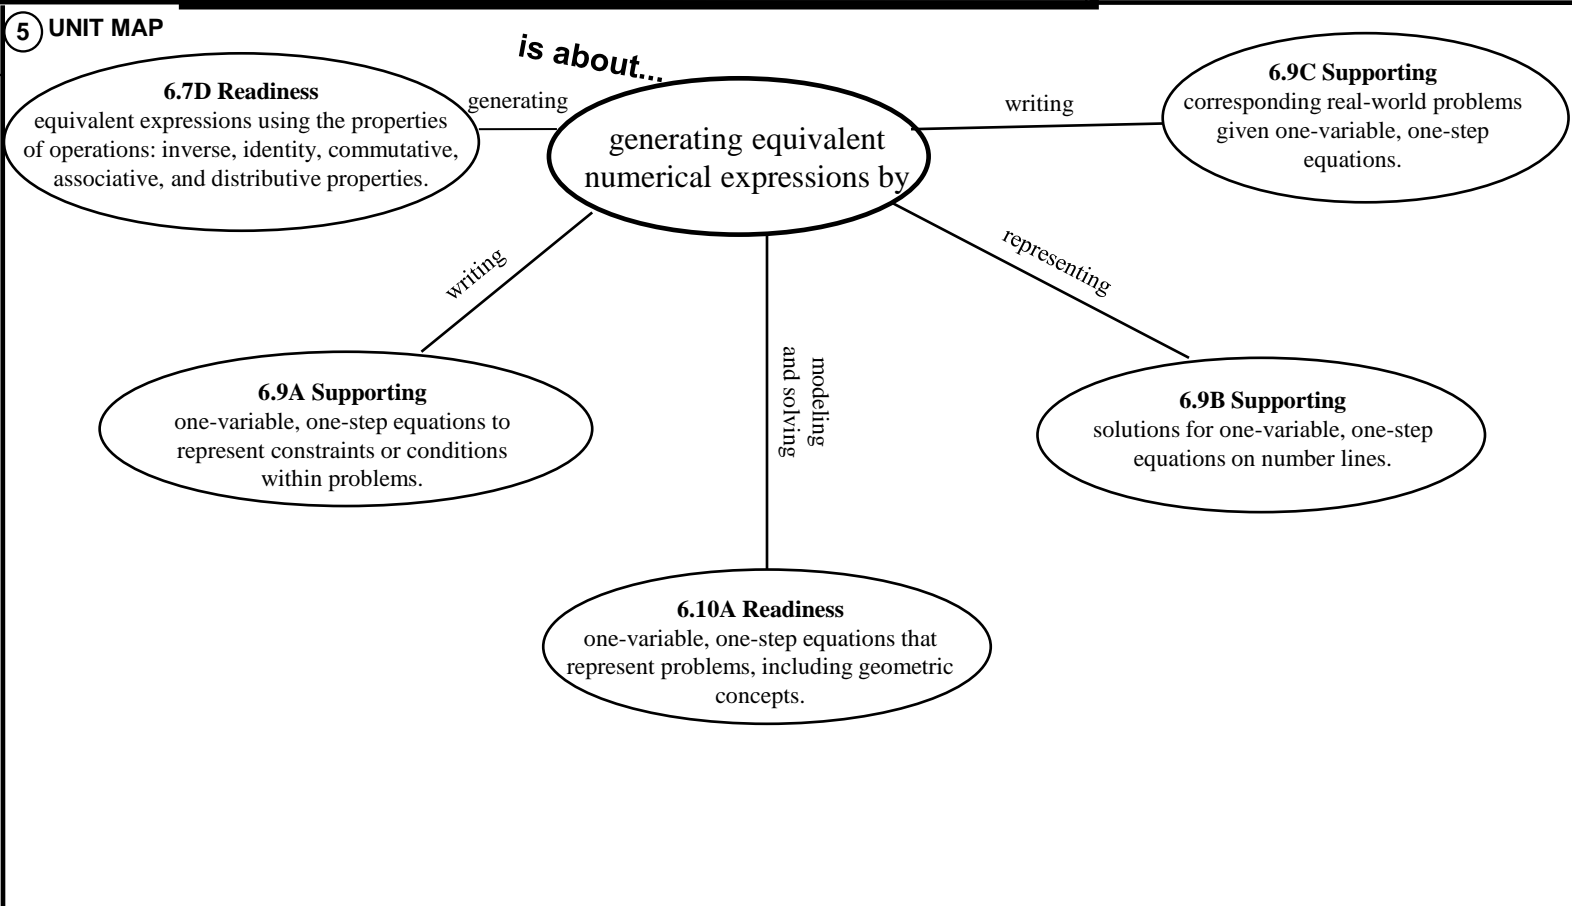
5 UNIT MAP

is about...

generating equivalent numerical expressions by

generating

6.7D Readiness
equivalent expressions using the properties of operations: inverse, identity, commutative, associative, and distributive properties.

writing

6.9C Supporting
corresponding real-world problems given one-variable, one-step equations.

writing

6.9A Supporting
one-variable, one-step equations to represent constraints or conditions within problems.

modeling and solving

6.10A Readiness
one-variable, one-step equations that represent problems, including geometric concepts.

representing

6.9B Supporting
solutions for one-variable, one-step equations on number lines.